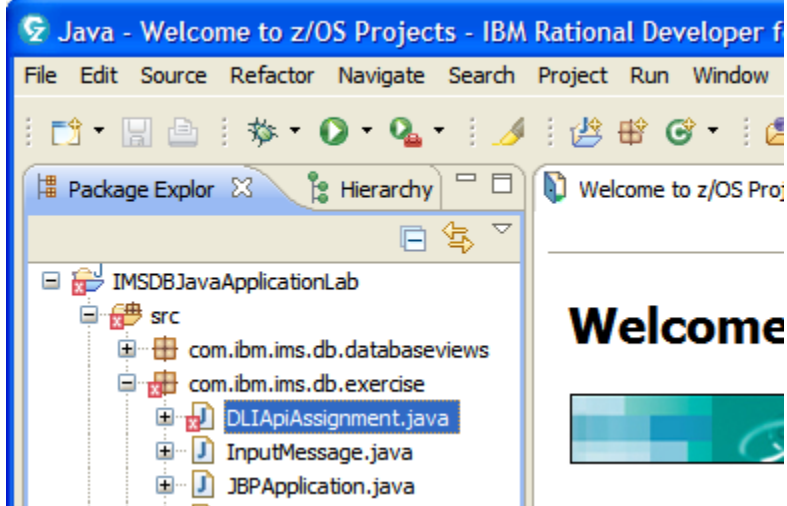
Java - Welcome to z/OS Projects - IBM Rational Developer f

File Edit Source Refactor Navigate Search Project Run Window

Package Explor
Hierarchy

Welcome to z/OS Proj

IMSDBJavaApplicationLab
src
com.ibm.ims.db.databaseviews
com.ibm.ims.db.exercise
DLIApiAssignment.java
InputMessage.java
JBPApplication.java

Welcome